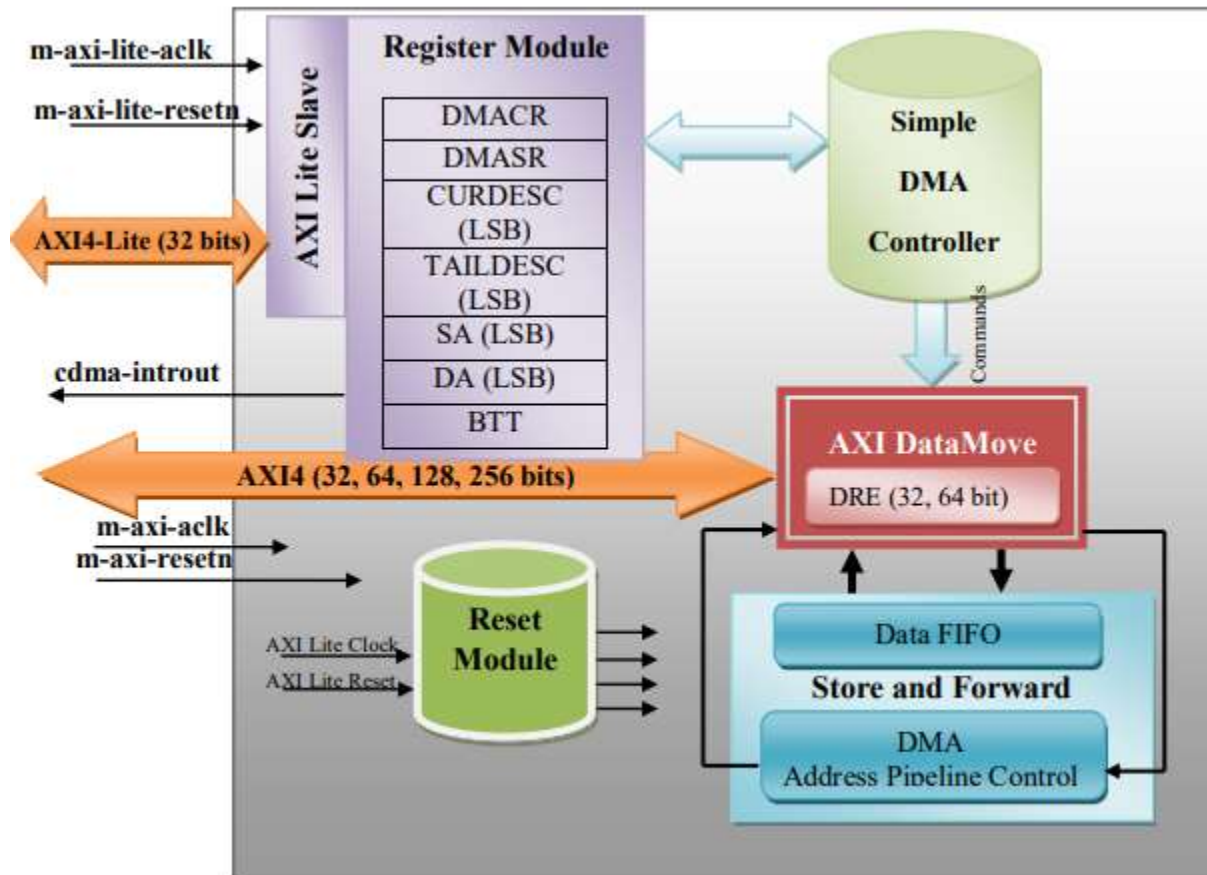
m-axi-lite-aclk

m-axi-lite-resetn

AXI Lite Slave

Register Module

| DMACR |
|---|
| DMASR |
| CURDESC (LSB) |
| TAILDESC (LSB) |
| SA (LSB) |
| DA (LSB) |
| BTT |

Simple DMA Controller

AXI4-Lite (32 bits)

Commands

cdma-introut

AXI DataMove

DRE (32, 64 bit)

AXI4 (32, 64, 128, 256 bits)

m-axi-aclk
m-axi-resetn

AXI Lite Clock
AXI Lite Reset

Reset Module

Data FIFO

Store and Forward

DMA
Address Pipeline Control